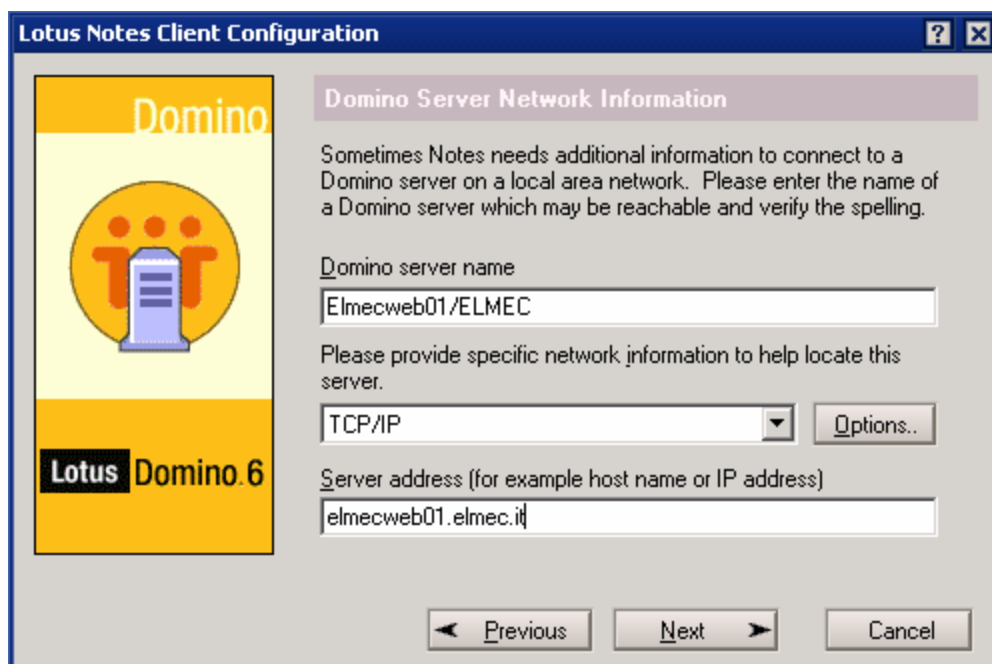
Lotus Notes Client Configuration

?

Domino

Lotus Domino.6

Domino Server Network Information

Sometimes Notes needs additional information to connect to a Domino server on a local area network. Please enter the name of a Domino server which may be reachable and verify the spelling.

Domino server name

Elmecweb01/ELMEC

Please provide specific network information to help locate this server.

TCP/IP

Options..

Server address (for example host name or IP address)

elmecweb01.elmec.it

Previous

Next

Cancel